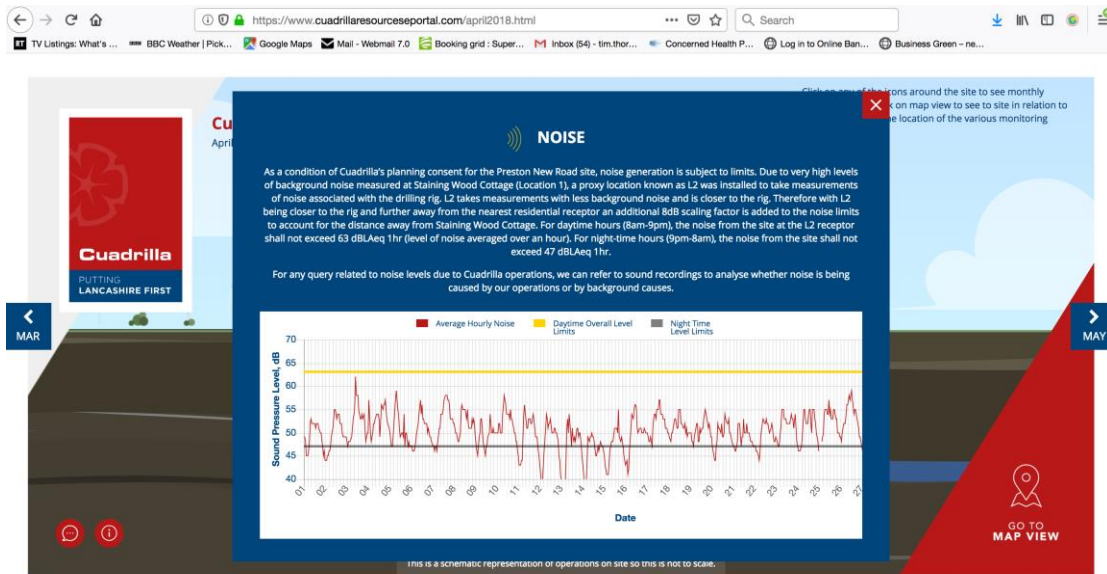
https://www.cuadrillaresourceseportal.com/april2018.html

Search

TV Listings: What's ... BBC Weather | Pick... Google Maps Mail - Webmail 7.0 Booking grid : Super... Inbox (54) - tim.thor... Concerned Health P... Log in to Online Ban... Business Green – ne...

Click on any of the icons around the site to see monthly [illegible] k on map view to see to site in relation to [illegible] e location of the various monitoring

Cu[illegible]
Apri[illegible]

Cuadrilla
PUTTING
LANCASHIRE FIRST

MAR

MAY

NOISE

As a condition of Cuadrilla's planning consent for the Preston New Road site, noise generation is subject to limits. Due to very high levels of background noise measured at Staining Wood Cottage (Location 1), a proxy location known as L2 was installed to take measurements of noise associated with the drilling rig. L2 takes measurements with less background noise and is closer to the rig. Therefore with L2 being closer to the rig and further away from the nearest residential receptor an additional 8dB scaling factor is added to the noise limits to account for the distance away from Staining Wood Cottage. For daytime hours (8am-9pm), the noise from the site at the L2 receptor shall not exceed 63 dBLAeq 1hr (level of noise averaged over an hour). For night-time hours (9pm-8am), the noise from the site shall not exceed 47 dBLAeq 1hr.

For any query related to noise levels due to Cuadrilla operations, we can refer to sound recordings to analyse whether noise is being caused by our operations or by background causes.

Average Hourly Noise
Daytime Overall Level Limits
Night Time Level Limits

Sound Pressure Level, dB
70
65
60
55
50
45
40

01 02 03 04 05 06 07 08 09 10 11 12 13 14 15 16 17 18 19 20 21 22 23 24 25 26 27

Date

GO TO
MAP VIEW

This is a schematic representation of operations on site so this is not to scale.